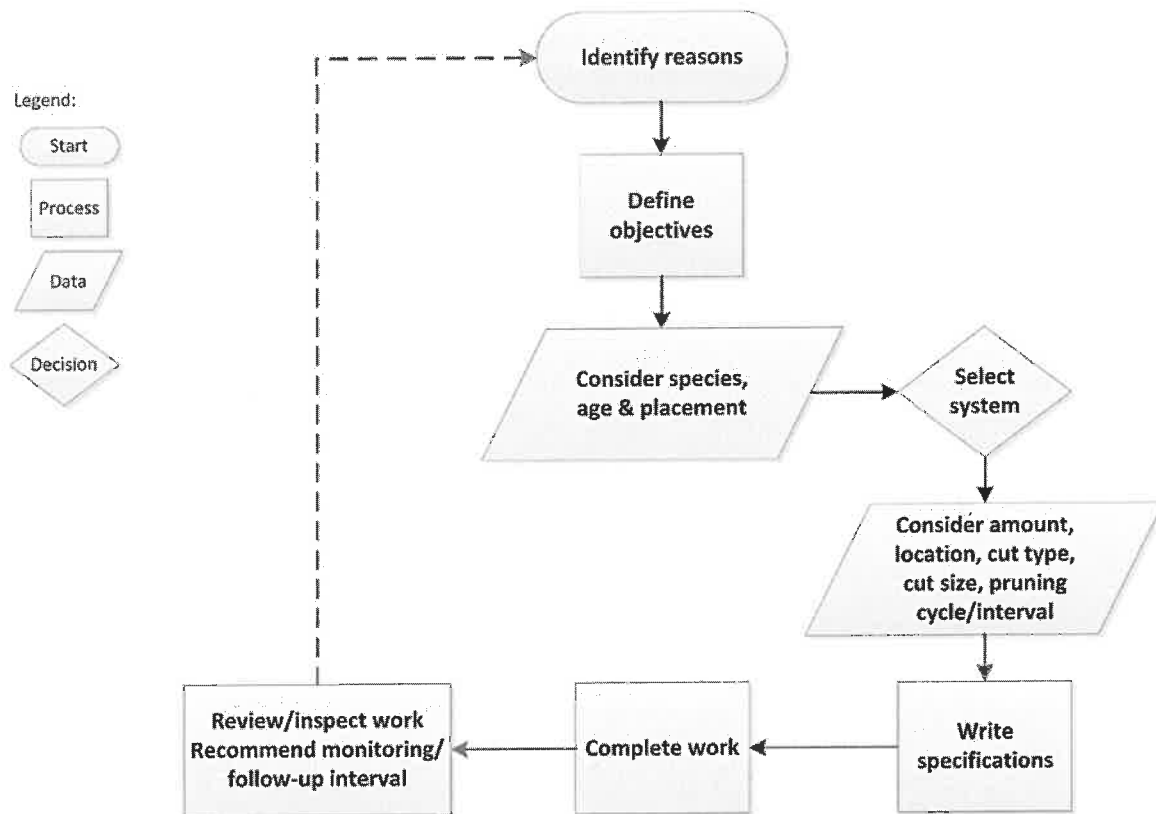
Legend:

Start

Process

Data

Decision

Identify reasons

Define objectives

Consider species, age & placement

Select system

Consider amount, location, cut type, cut size, pruning cycle/interval

Write specifications

Complete work

Review/inspect work Recommend monitoring/ follow-up interval